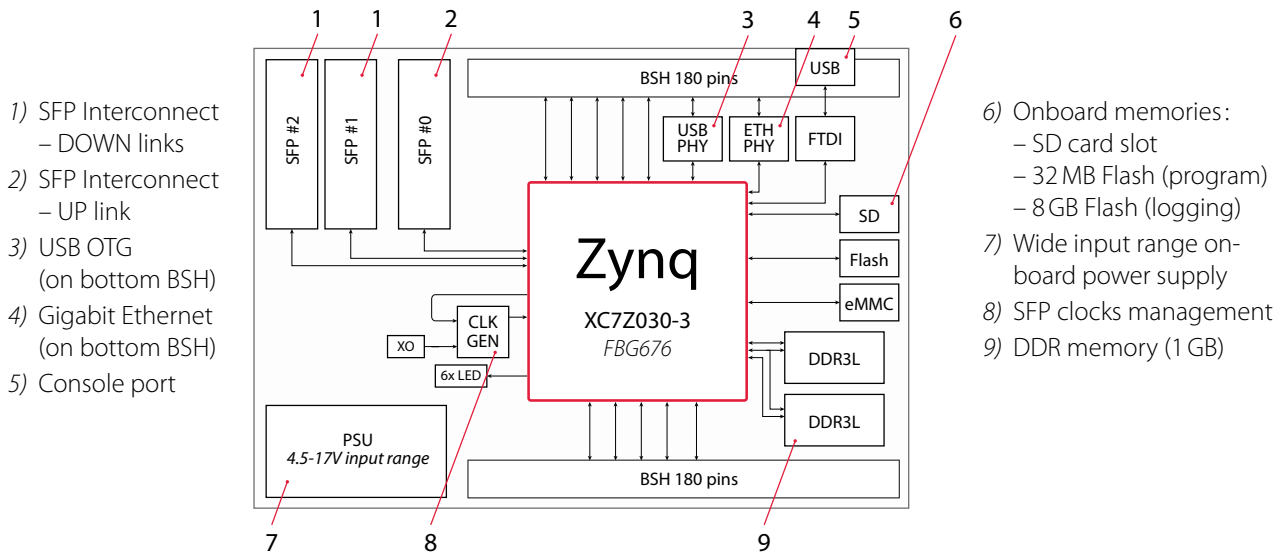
1) SFP Interconnect – DOWN links
2) SFP Interconnect – UP link
3) USB OTG (on bottom BSH)
4) Gigabit Ethernet (on bottom BSH)
5) Console port

1 1 2 3 4 5 6

SFP #2
SFP #1
SFP #0
BSH 180 pins
USB
USB PHY
ETH PHY
FTDI
SD
Zynq
XC7Z030-3
FBG676
Flash
eMMC
CLK GEN
XO
6x LED
DDR3L
DDR3L
PSU
4.5-17V input range
BSH 180 pins

7 8 9

6) Onboard memories:
– SD card slot
– 32 MB Flash (program)
– 8 GB Flash (logging)
7) Wide input range onboard power supply
8) SFP clocks management
9) DDR memory (1 GB)